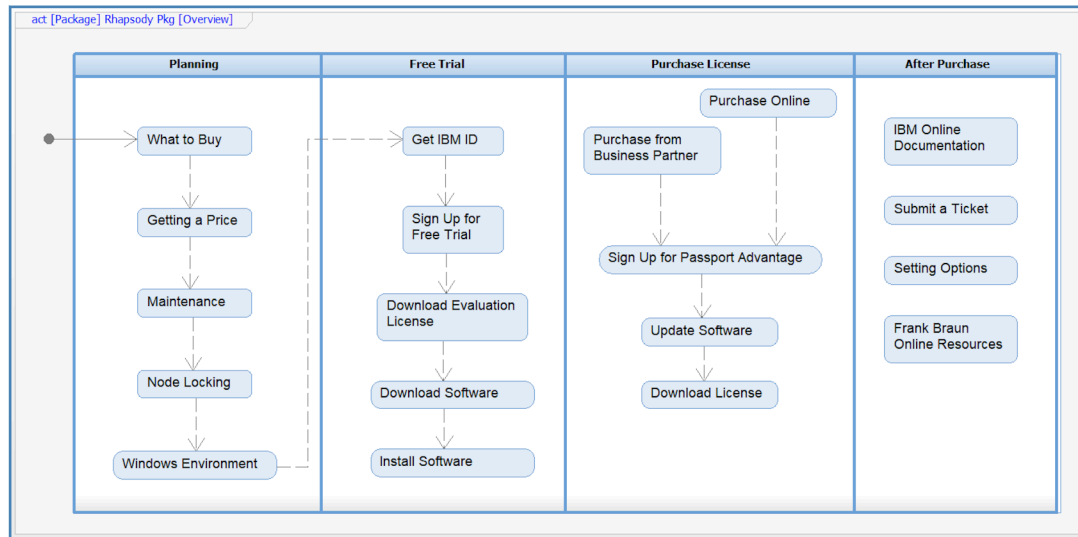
act [Package] Rhapsody Pkg [Overview]

| Planning | Free Trial | Purchase License | After Purchase |
|---|---|---|---|
| What to Buy | Get IBM ID | Purchase Online | IBM Online Documentation |
| Getting a Price | Sign Up for Free Trial | Purchase from Business Partner | Submit a Ticket |
| Maintenance | Download Evaluation License | Sign Up for Passport Advantage | Setting Options |
| Node Locking | Download Software | Update Software | Frank Braun Online Resources |
| Windows Environment | Install Software | Download License | |